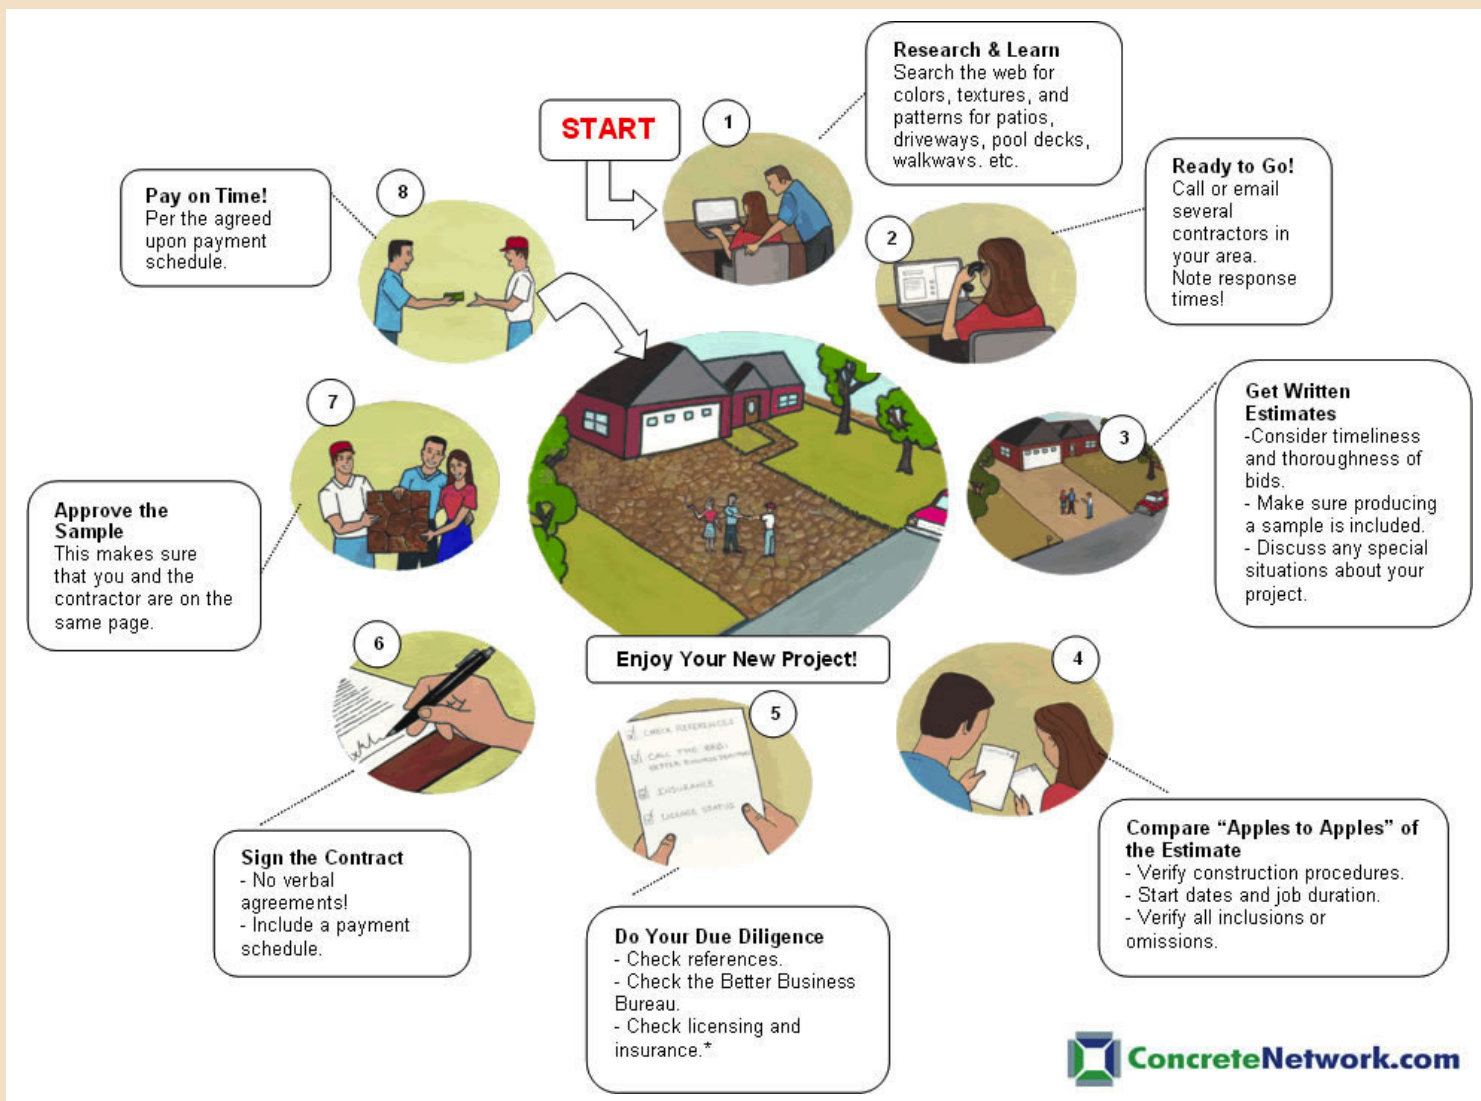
START

1

Research & Learn
Search the web for colors, textures, and patterns for patios, driveways, pool decks, walkways, etc.

2

Ready to Go!
Call or email several contractors in your area. Note response times!

3

Get Written Estimates
-Consider timeliness and thoroughness of bids.
- Make sure producing a sample is included.
- Discuss any special situations about your project.

4

Compare "Apples to Apples" of the Estimate
- Verify construction procedures.
- Start dates and job duration.
- Verify all inclusions or omissions.

5

CHECK REFERENCES
CALL THE BBB: BETTER BUSINESS BUREAU
INSURANCE
LICENSE STATUS

Do Your Due Diligence
- Check references.
- Check the Better Business Bureau.
- Check licensing and insurance.*

6

Sign the Contract
- No verbal agreements!
- Include a payment schedule.

7

Approve the Sample
This makes sure that you and the contractor are on the same page.

8

Pay on Time!
Per the agreed upon payment schedule.

Enjoy Your New Project!

ConcreteNetwork.com